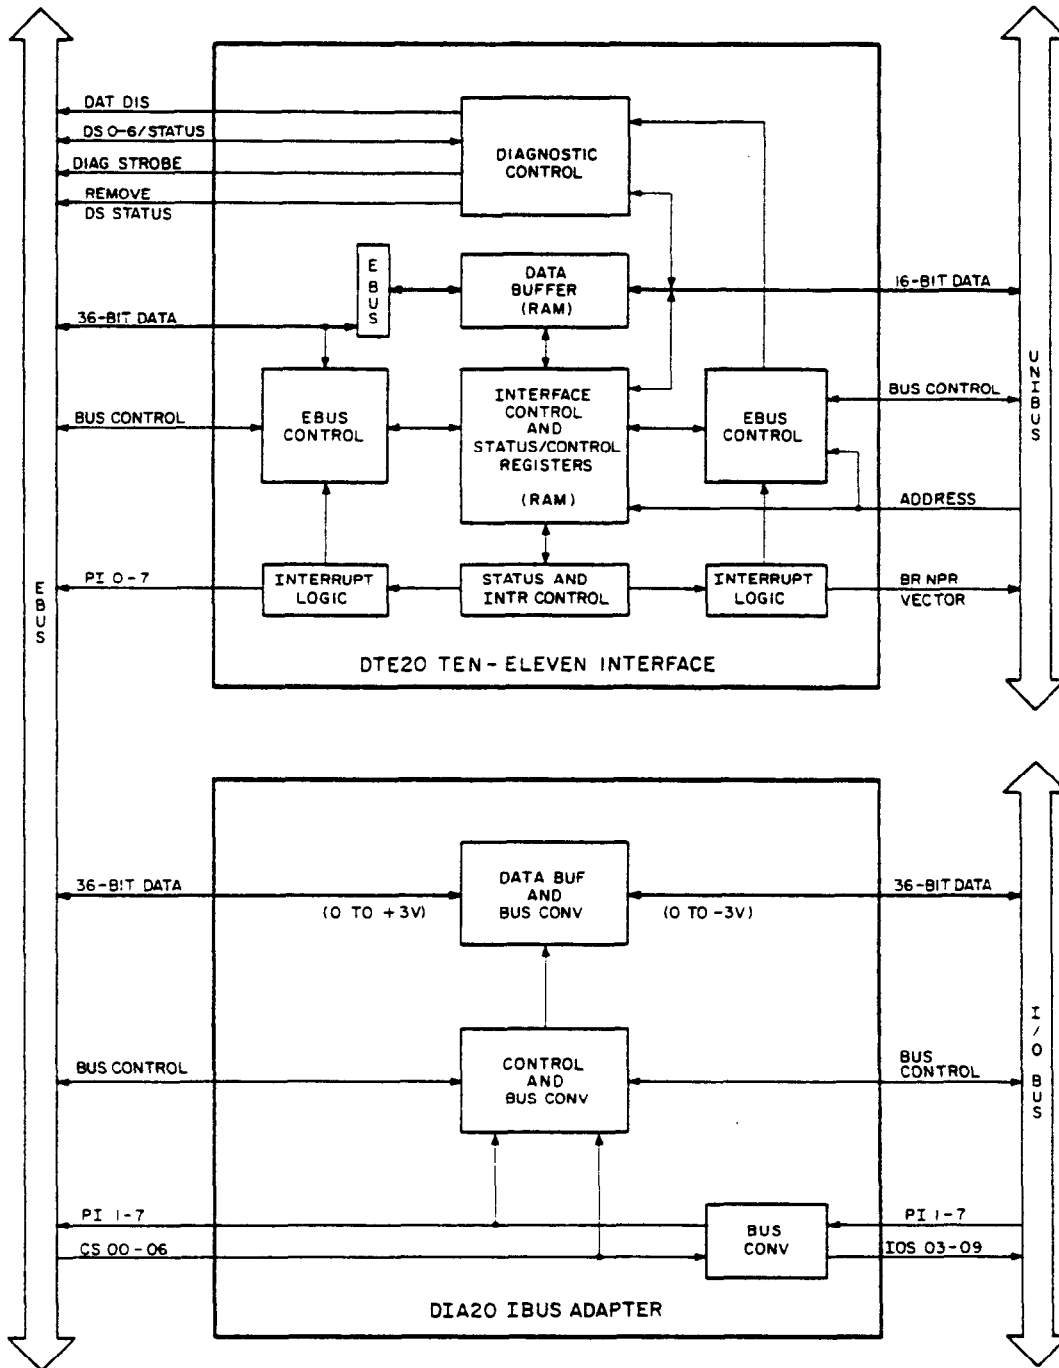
DAT DIS
DS 0-6/STATUS
DIAG STROBE
REMOVE DS STATUS

DIAGNOSTIC CONTROL

E B U S

DATA BUFFER (RAM)

16-BIT DATA

36-BIT DATA

U N I B U S

BUS CONTROL

EBUS CONTROL

INTERFACE CONTROL AND STATUS/CONTROL REGISTERS (RAM)

EBUS CONTROL

BUS CONTROL

ADDRESS

E B U S

PI 0-7

INTERRUPT LOGIC

STATUS AND INTR CONTROL

INTERRUPT LOGIC

BR NPR VECTOR

DTE20 TEN-ELEVEN INTERFACE

36-BIT DATA

DATA BUF AND BUS CONV

36-BIT DATA

(0 TO +3V)

(0 TO -3V)

I / O B U S

BUS CONTROL

CONTROL AND BUS CONV

BUS CONTROL

PI 1-7

CS 00-06

BUS CONV

PI 1-7

IOS 03-09

DIA20 IBUS ADAPTER